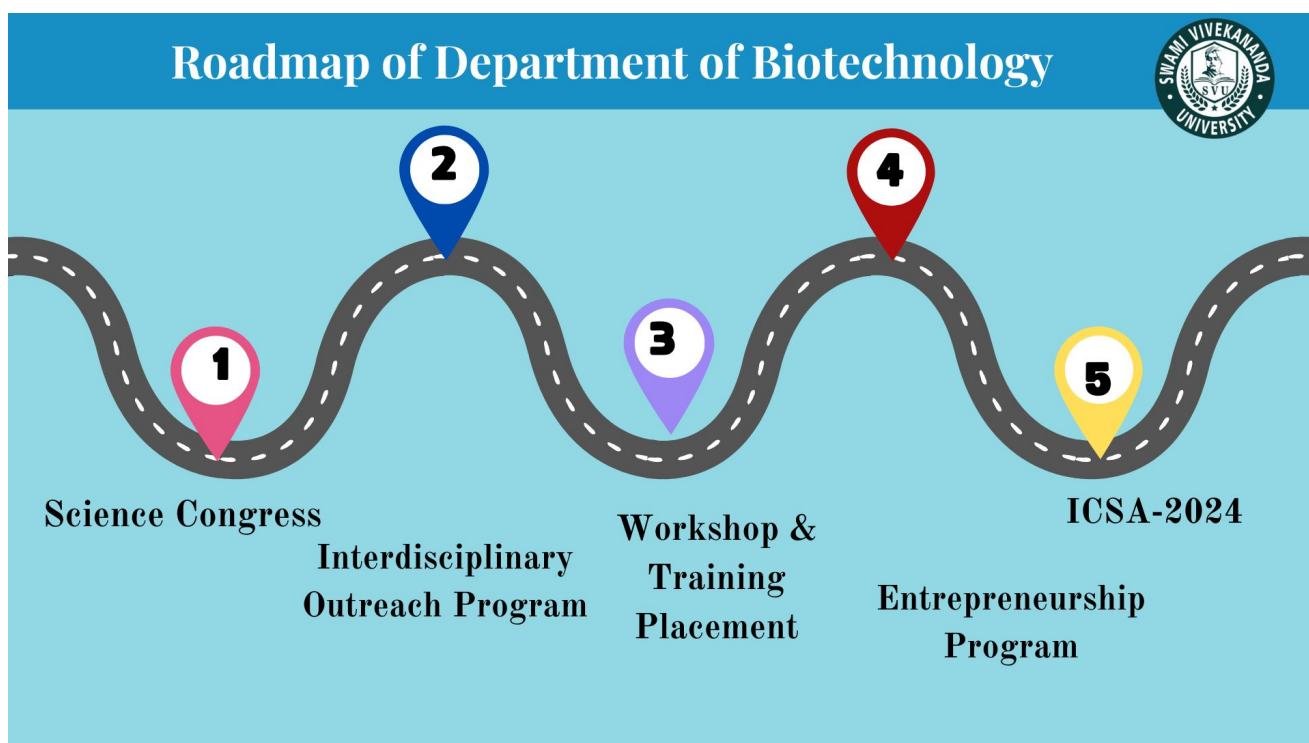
Roadmap of Department of Biotechnology

SWAMI VIVEKANANDA SVU UNIVERSITY

1
2
3
4
5

Science Congress

Interdisciplinary Outreach Program

Workshop & Training Placement

Entrepreneurship Program

ICSA-2024